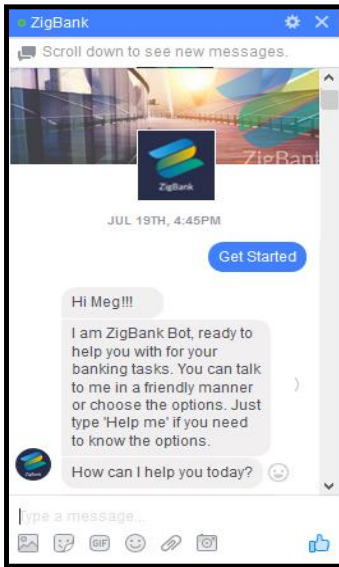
ZigBank

Scroll down to see new messages.

ZigBank

ZigBank

JUL 19TH, 4:45PM

Get Started

Hi Meg!!!

I am ZigBank Bot, ready to help you with for your banking tasks. You can talk to me in a friendly manner or choose the options. Just type 'Help me' if you need to know the options.

How can I help you today?

Type a message...

GIF